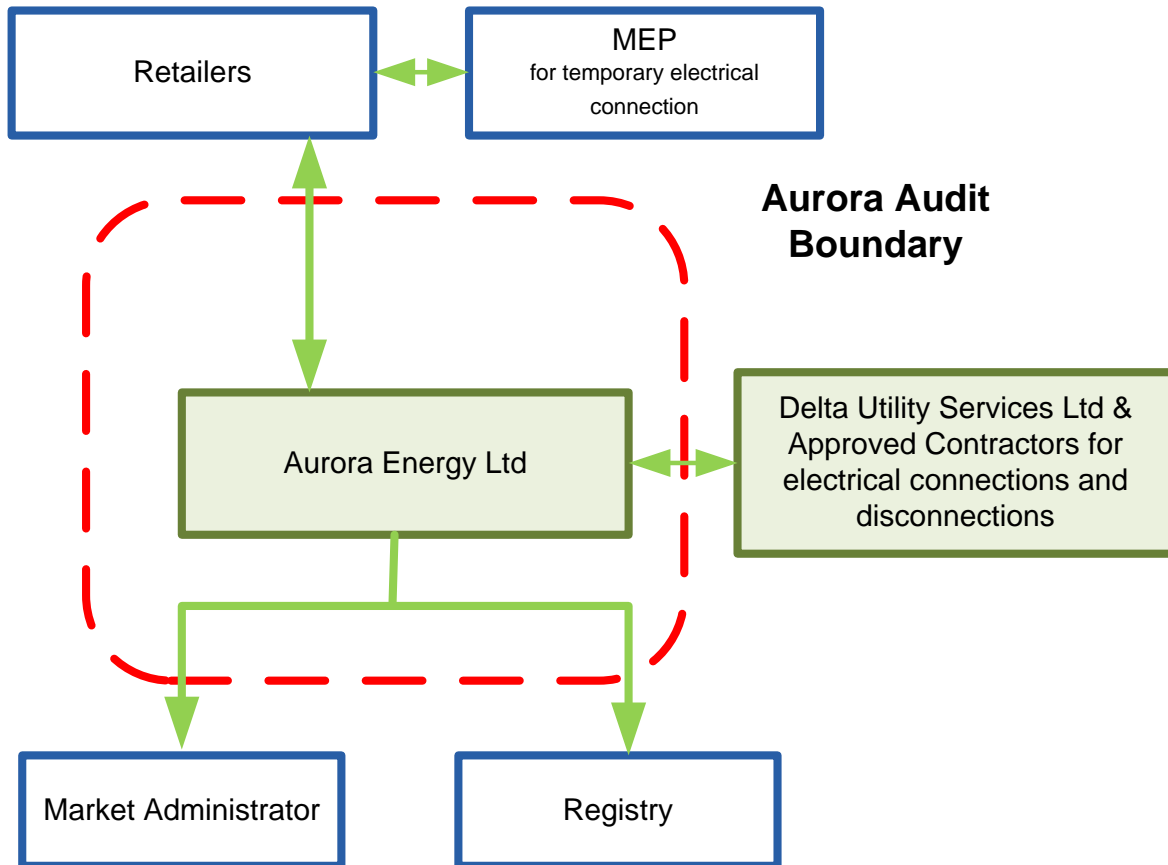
Retailers

MEP
for temporary electrical connection

Aurora Audit Boundary

Aurora Energy Ltd

Delta Utility Services Ltd & Approved Contractors for electrical connections and disconnections

Market Administrator

Registry